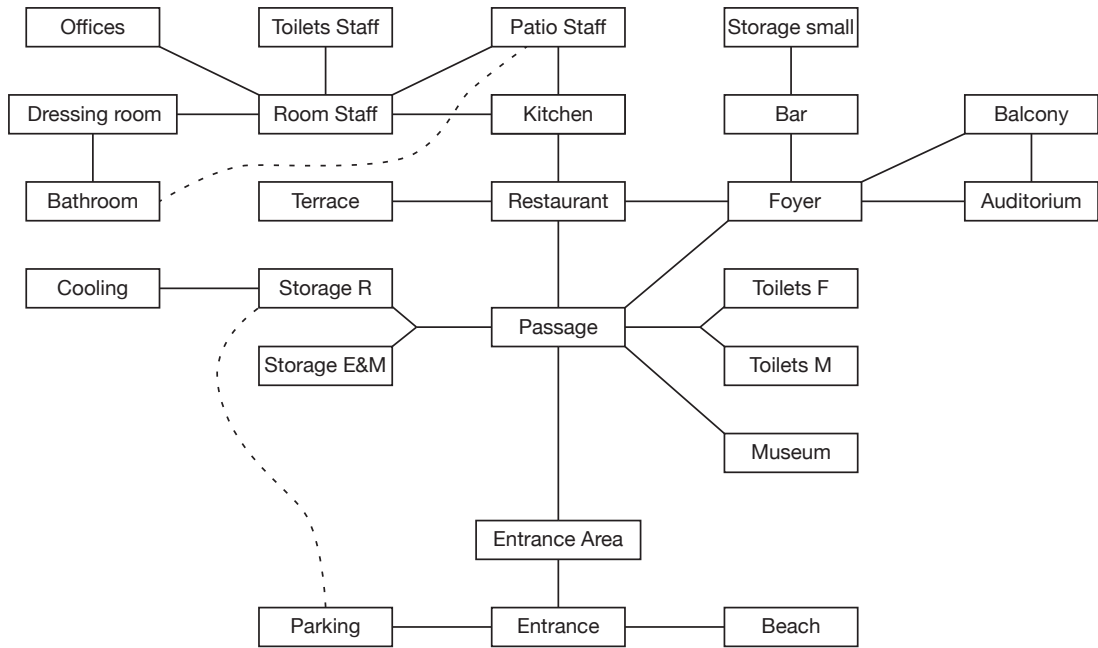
Offices
Toilets Staff
Patio Staff
Storage small
Dressing room
Room Staff
Kitchen
Bar
Balcony
Bathroom
Terrace
Restaurant
Foyer
Auditorium
Cooling
Storage R
Passage
Toilets F
Storage E&M
Toilets M
Museum
Entrance Area
Parking
Entrance
Beach